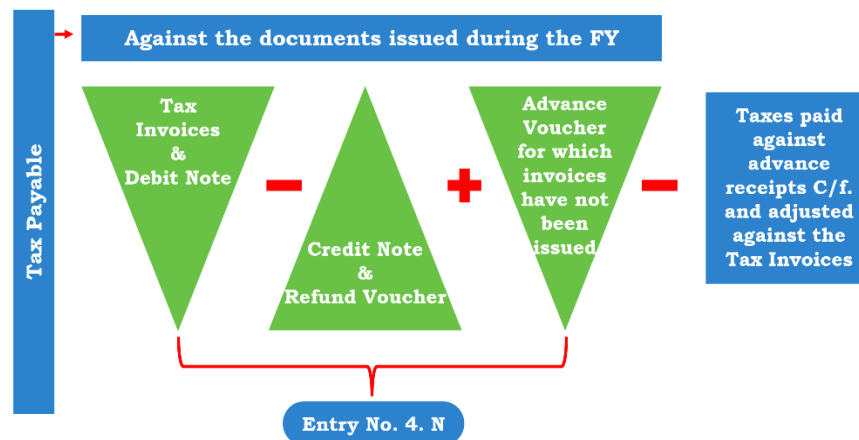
Tax Payable

Against the documents issued during the FY

Tax Invoices & Debit Note

-

Credit Note & Refund Voucher

+

Advance Voucher for which invoices have not been issued

-

Taxes paid against advance receipts C/f. and adjusted against the Tax Invoices

Entry No. 4. N